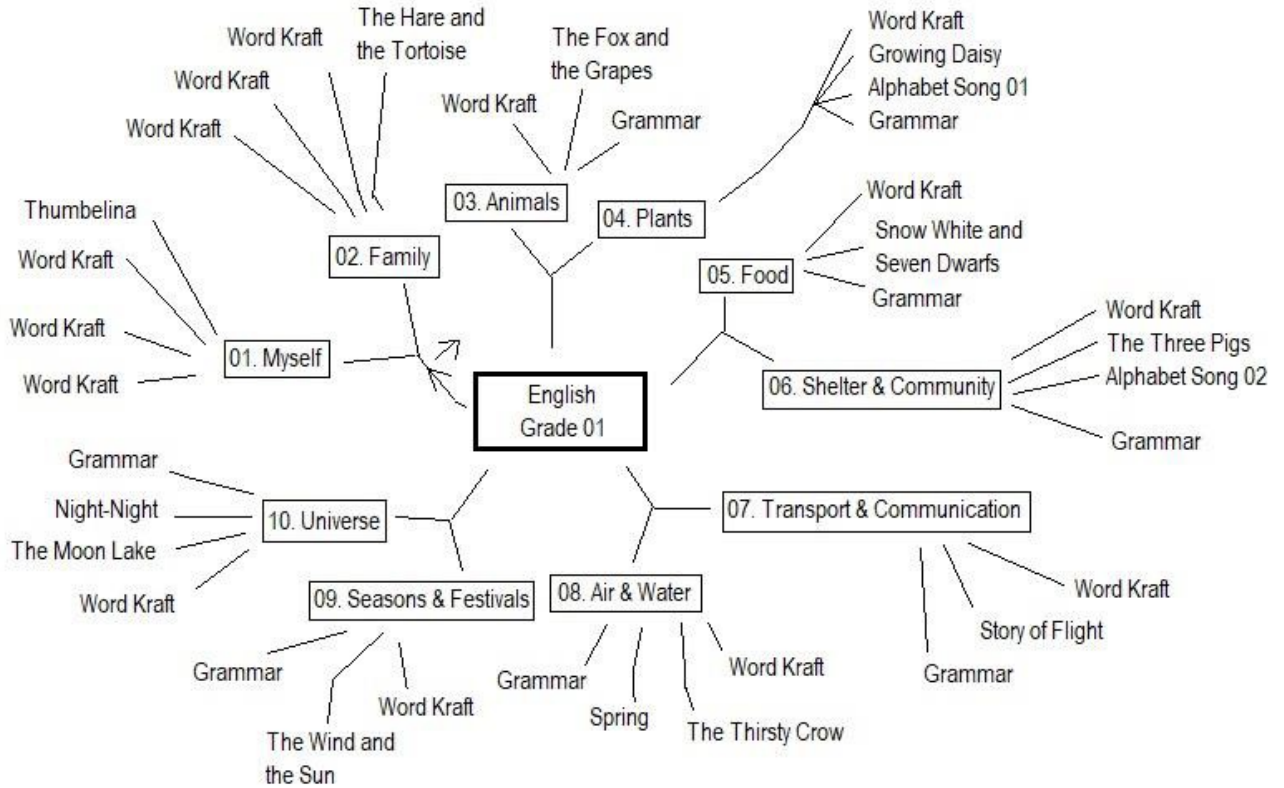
English
Grade 01

01. Myself
Thumbelina
Word Kraft
Word Kraft
Word Kraft

02. Family
Word Kraft
Word Kraft
Word Kraft
The Hare and the Tortoise

03. Animals
Word Kraft
The Fox and the Grapes
Grammar

04. Plants
Word Kraft
Growing Daisy
Alphabet Song 01
Grammar

05. Food
Word Kraft
Snow White and Seven Dwarfs
Grammar

06. Shelter & Community
Word Kraft
The Three Pigs
Alphabet Song 02
Grammar

07. Transport & Communication
Word Kraft
Story of Flight
Grammar

08. Air & Water
Grammar
Spring
The Thirsty Crow
Word Kraft

09. Seasons & Festivals
Grammar
The Wind and the Sun
Word Kraft

10. Universe
Grammar
Night-Night
The Moon Lake
Word Kraft